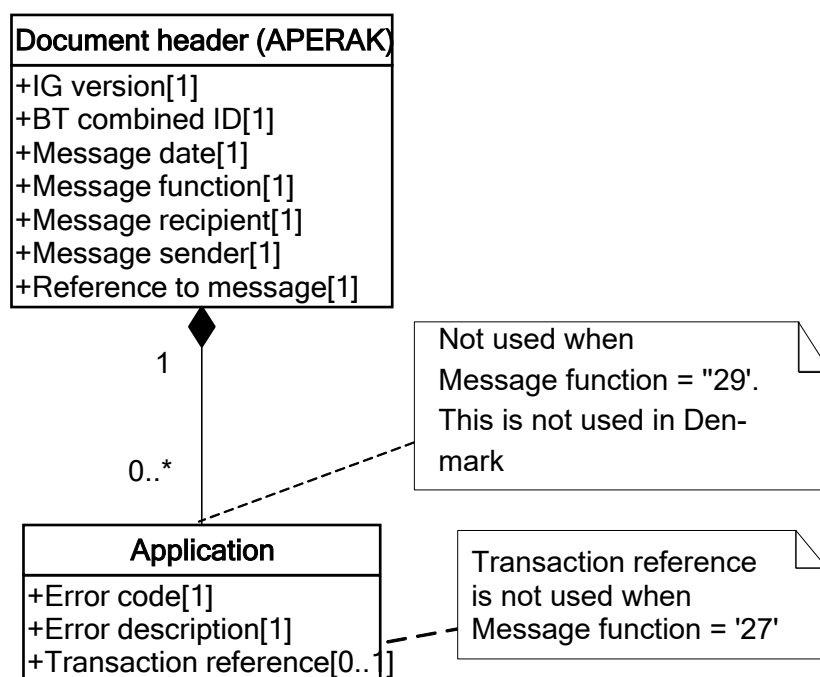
Document header (APERAK)

+IG version[1]
+BT combined ID[1]
+Message date[1]
+Message function[1]
+Message recipient[1]
+Message sender[1]
+Reference to message[1]

1

0..*

Not used when Message function = ''29'. This is not used in Denmark

Application

+Error code[1]
+Error description[1]
+Transaction reference[0..1]

Transaction reference is not used when Message function = '27'